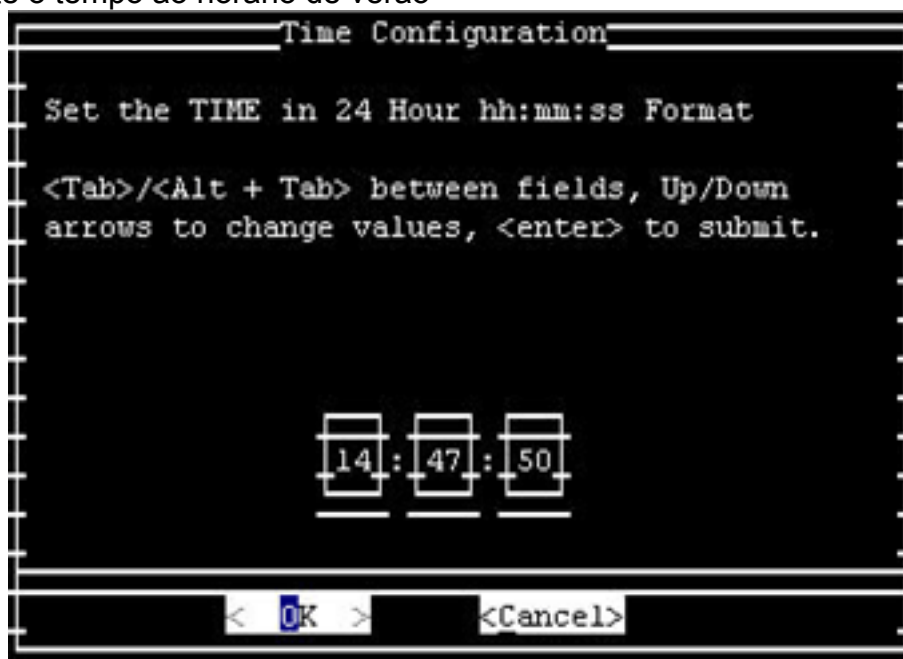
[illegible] o tempo de horário de verão

Time Configuration

Set the TIME in 24 Hour hh:mm:ss Format

<Tab>/<Alt + Tab> between fields, Up/Down arrows to change values, <enter> to submit.

14 : 47 : 50

< OK > <Cancel>